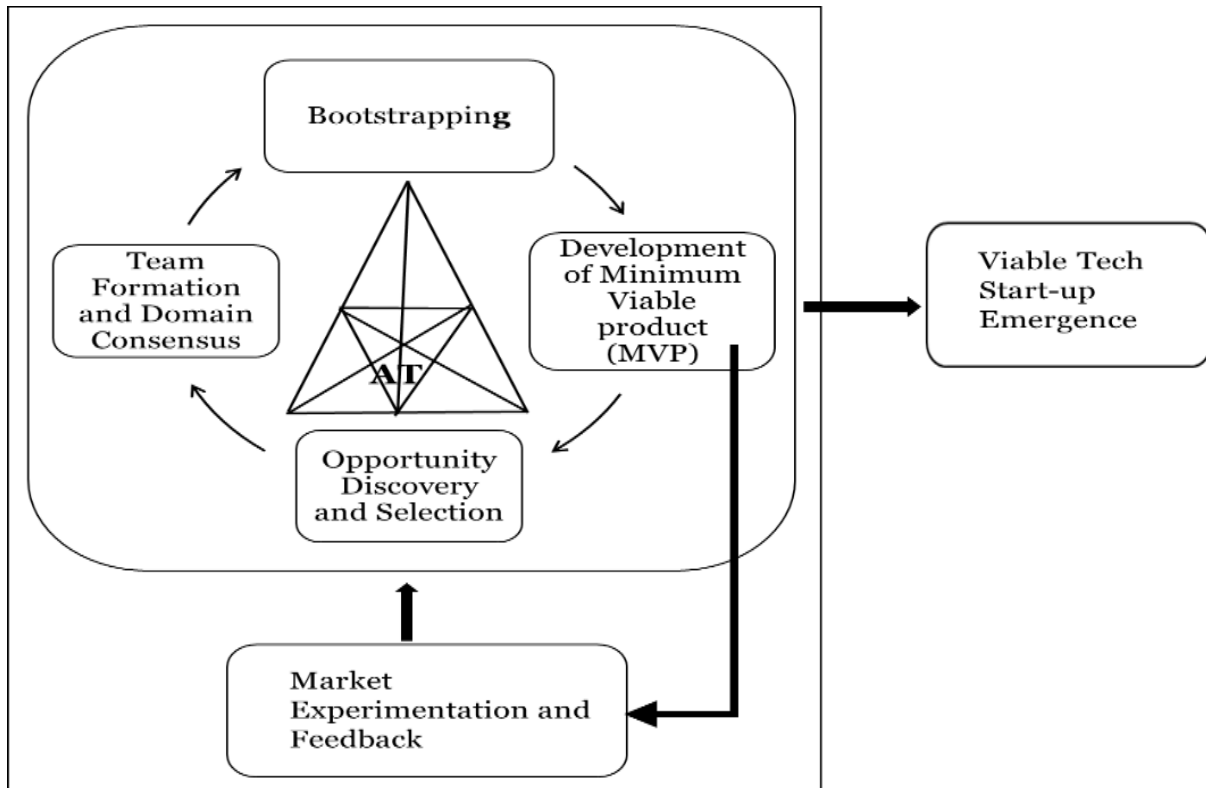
Bootstrapping

Development of Minimum Viable product (MVP)

Viable Tech Start-up Emergence

Team Formation and Domain Consensus

AT

Opportunity Discovery and Selection

Market Experimentation and Feedback